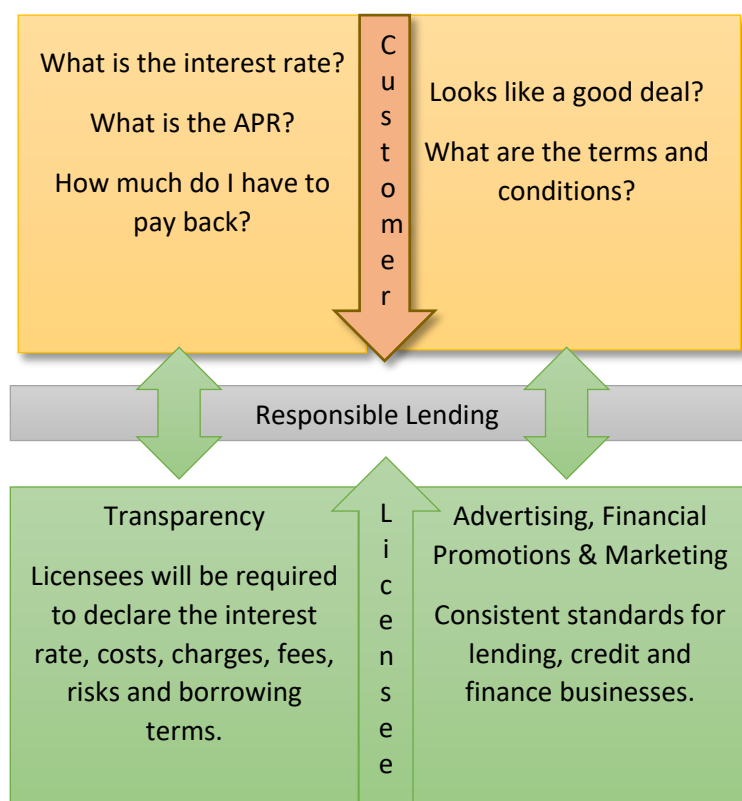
What is the interest rate?

What is the APR?

How much do I have to pay back?

Customer

Looks like a good deal?

What are the terms and conditions?

Responsible Lending

Transparency

Licensees will be required to declare the interest rate, costs, charges, fees, risks and borrowing terms.

Licensee

Advertising, Financial Promotions & Marketing

Consistent standards for lending, credit and finance businesses.